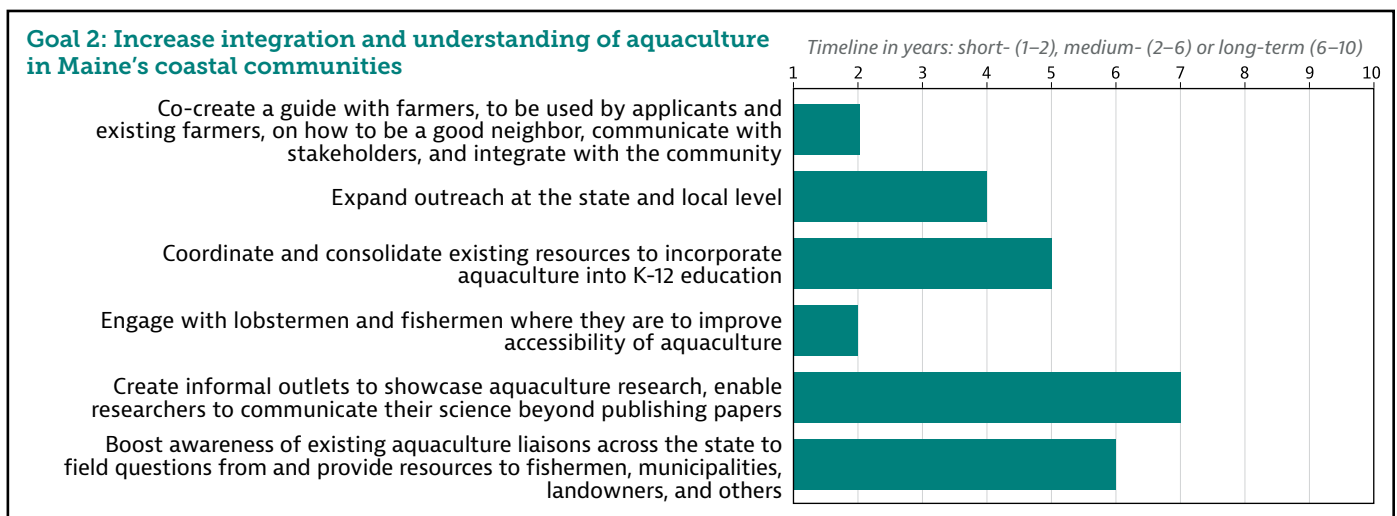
Goal 2: Increase integration and understanding of aquaculture in Maine's coastal communities

Timeline in years: short- (1–2), medium- (2–6) or long-term (6–10)

1 2 3 4 5 6 7 8 9 10

Co-create a guide with farmers, to be used by applicants and existing farmers, on how to be a good neighbor, communicate with stakeholders, and integrate with the community

Expand outreach at the state and local level

Coordinate and consolidate existing resources to incorporate aquaculture into K-12 education

Engage with lobstermen and fishermen where they are to improve accessibility of aquaculture

Create informal outlets to showcase aquaculture research, enable researchers to communicate their science beyond publishing papers

Boost awareness of existing aquaculture liaisons across the state to field questions from and provide resources to fishermen, municipalities, landowners, and others